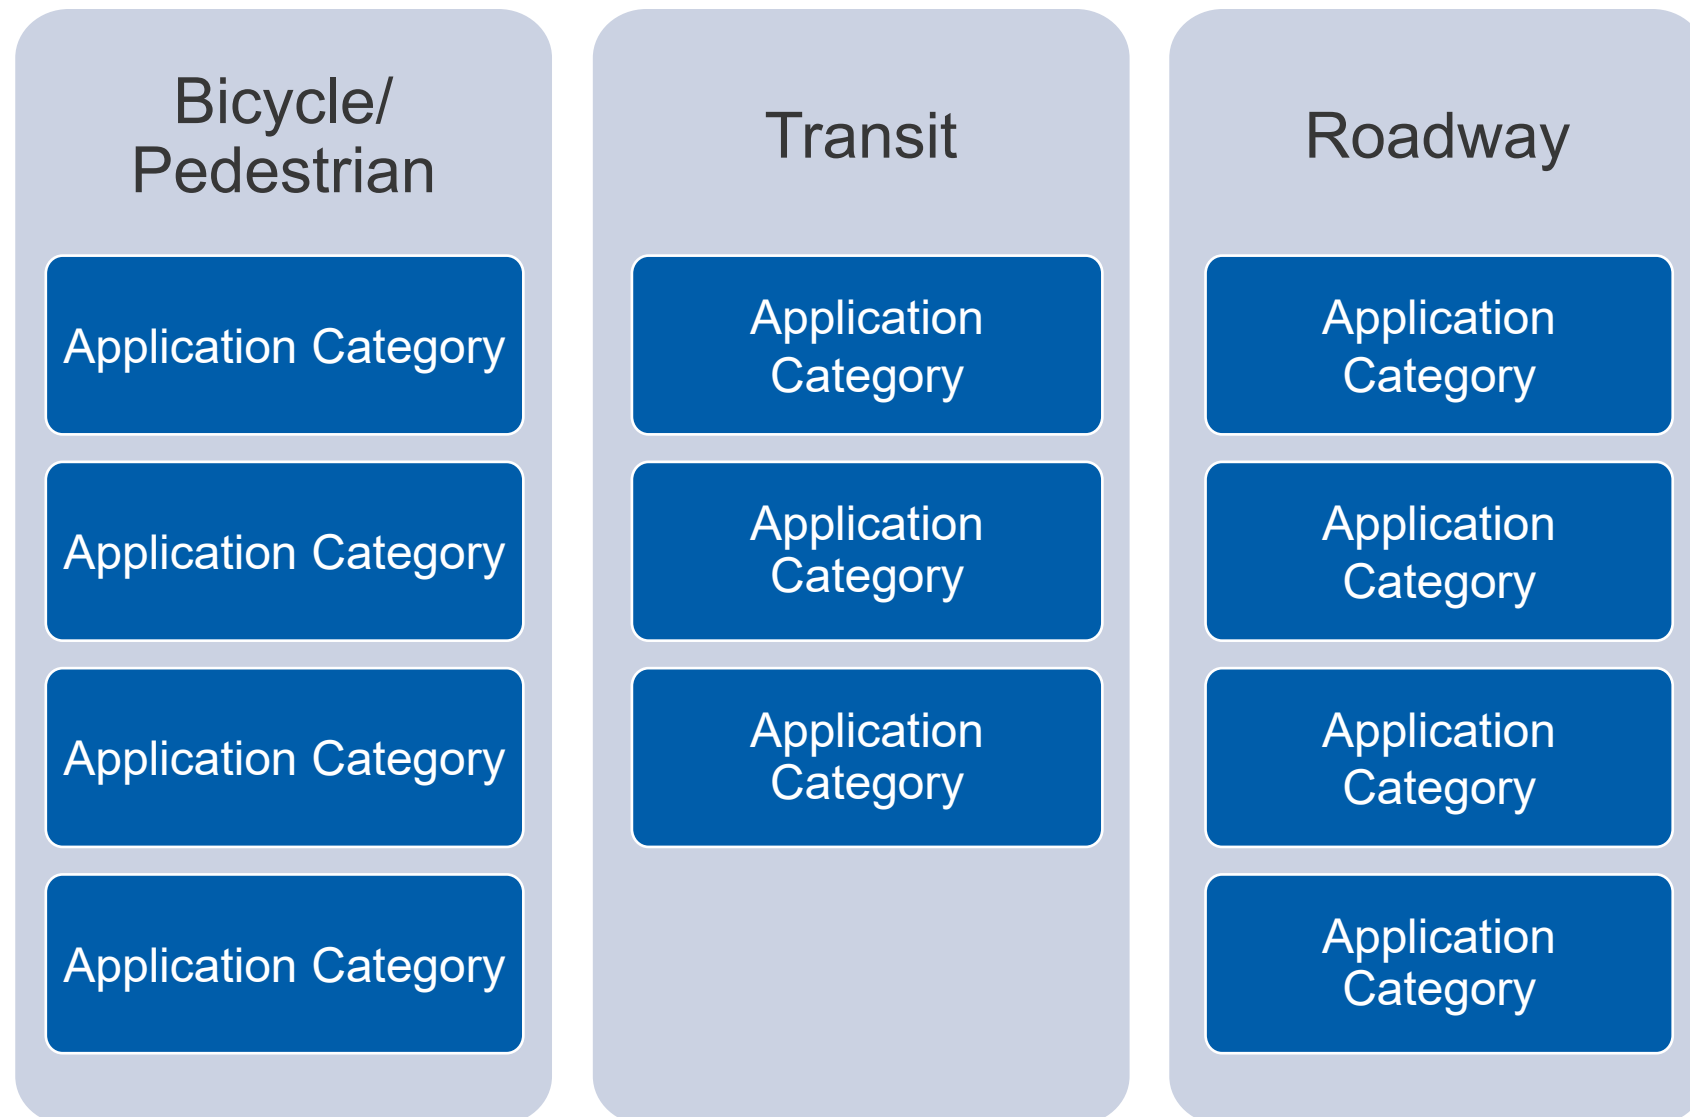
Bicycle/
Pedestrian

Application Category

Application Category

Application Category

Application Category

Transit

Application Category

Application Category

Application Category

Roadway

Application Category

Application Category

Application Category

Application Category